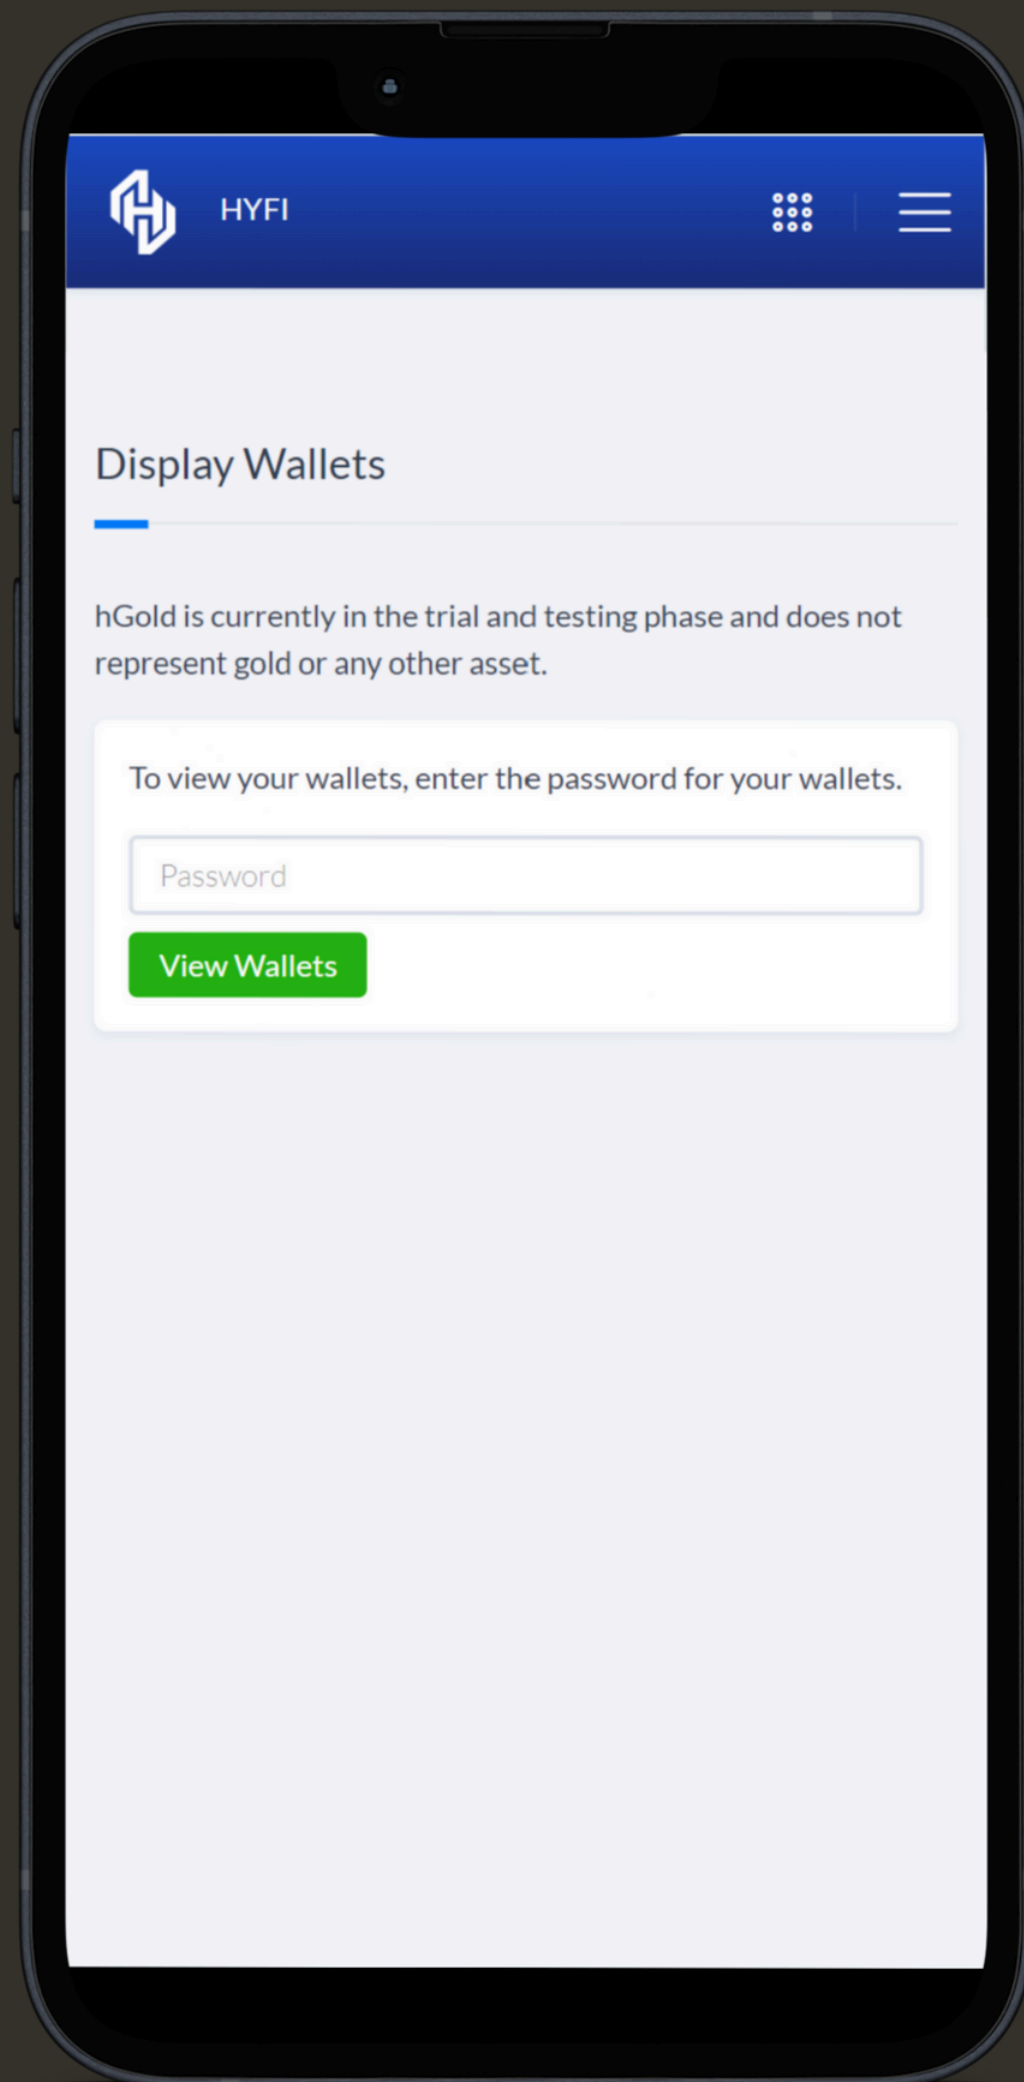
HYFI

Display Wallets

hGold is currently in the trial and testing phase and does not represent gold or any other asset.

To view your wallets, enter the password for your wallets.

Password

View Wallets